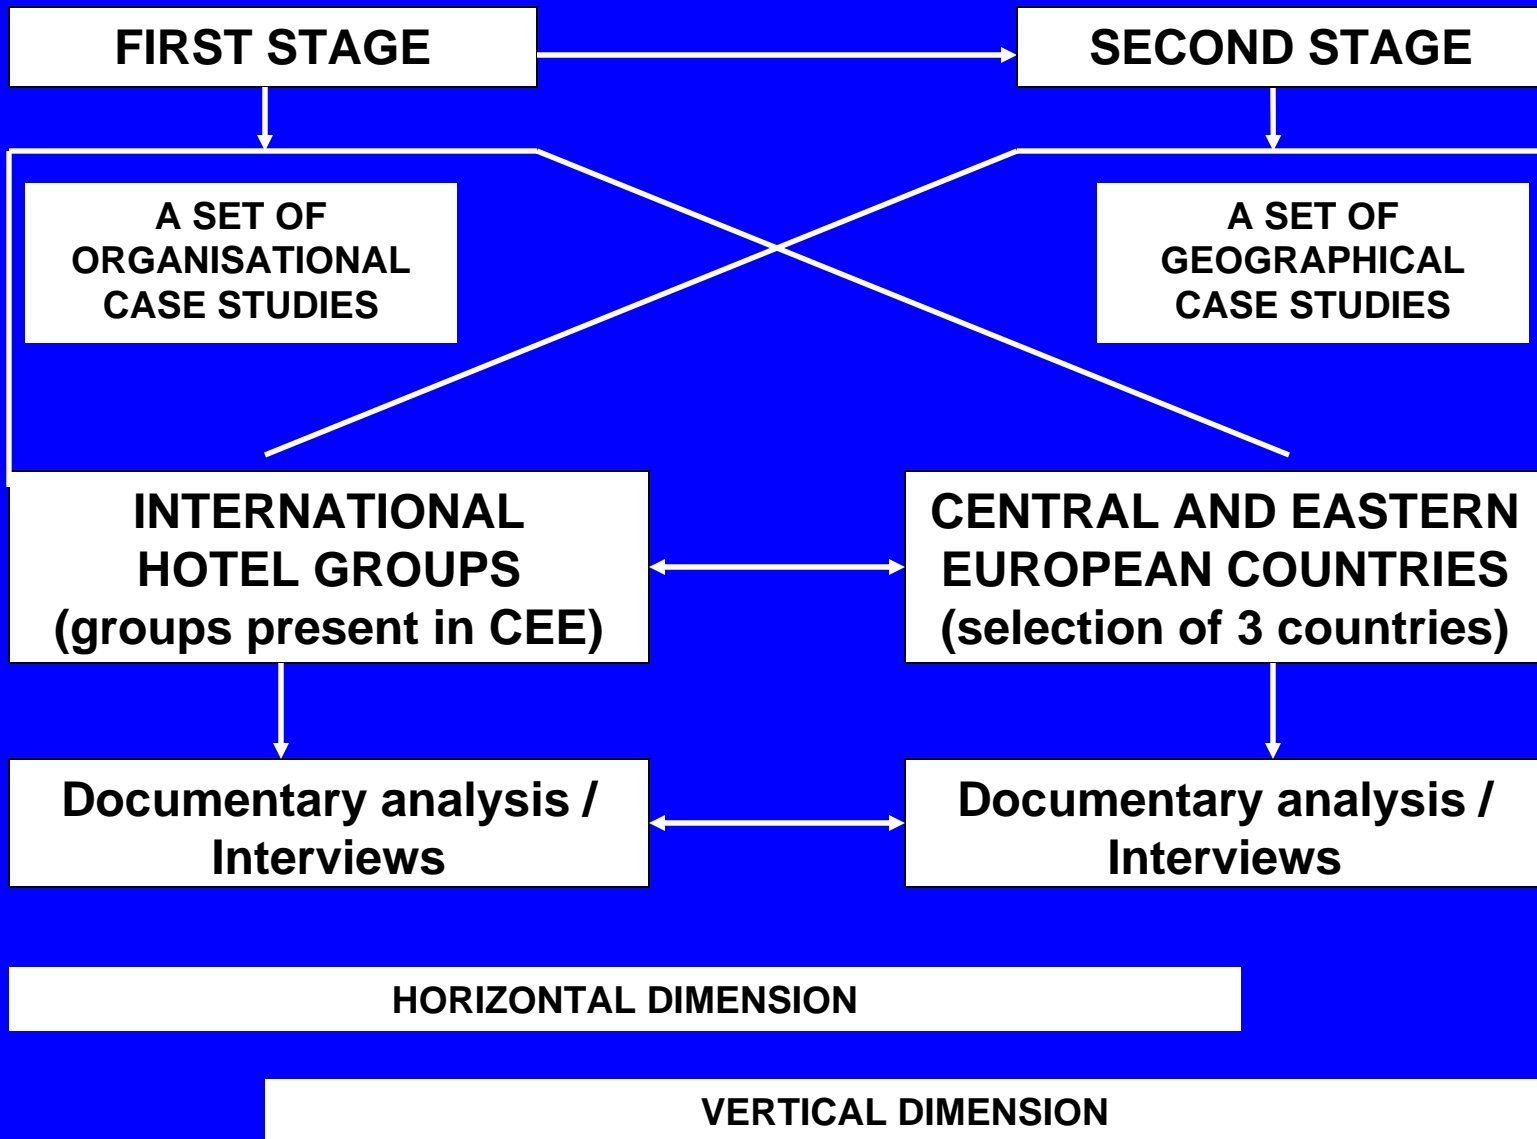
FIRST STAGE

SECOND STAGE

A SET OF ORGANISATIONAL CASE STUDIES

A SET OF GEOGRAPHICAL CASE STUDIES

INTERNATIONAL HOTEL GROUPS (groups present in CEE)

CENTRAL AND EASTERN EUROPEAN COUNTRIES (selection of 3 countries)

Documentary analysis / Interviews

Documentary analysis / Interviews

HORIZONTAL DIMENSION

VERTICAL DIMENSION